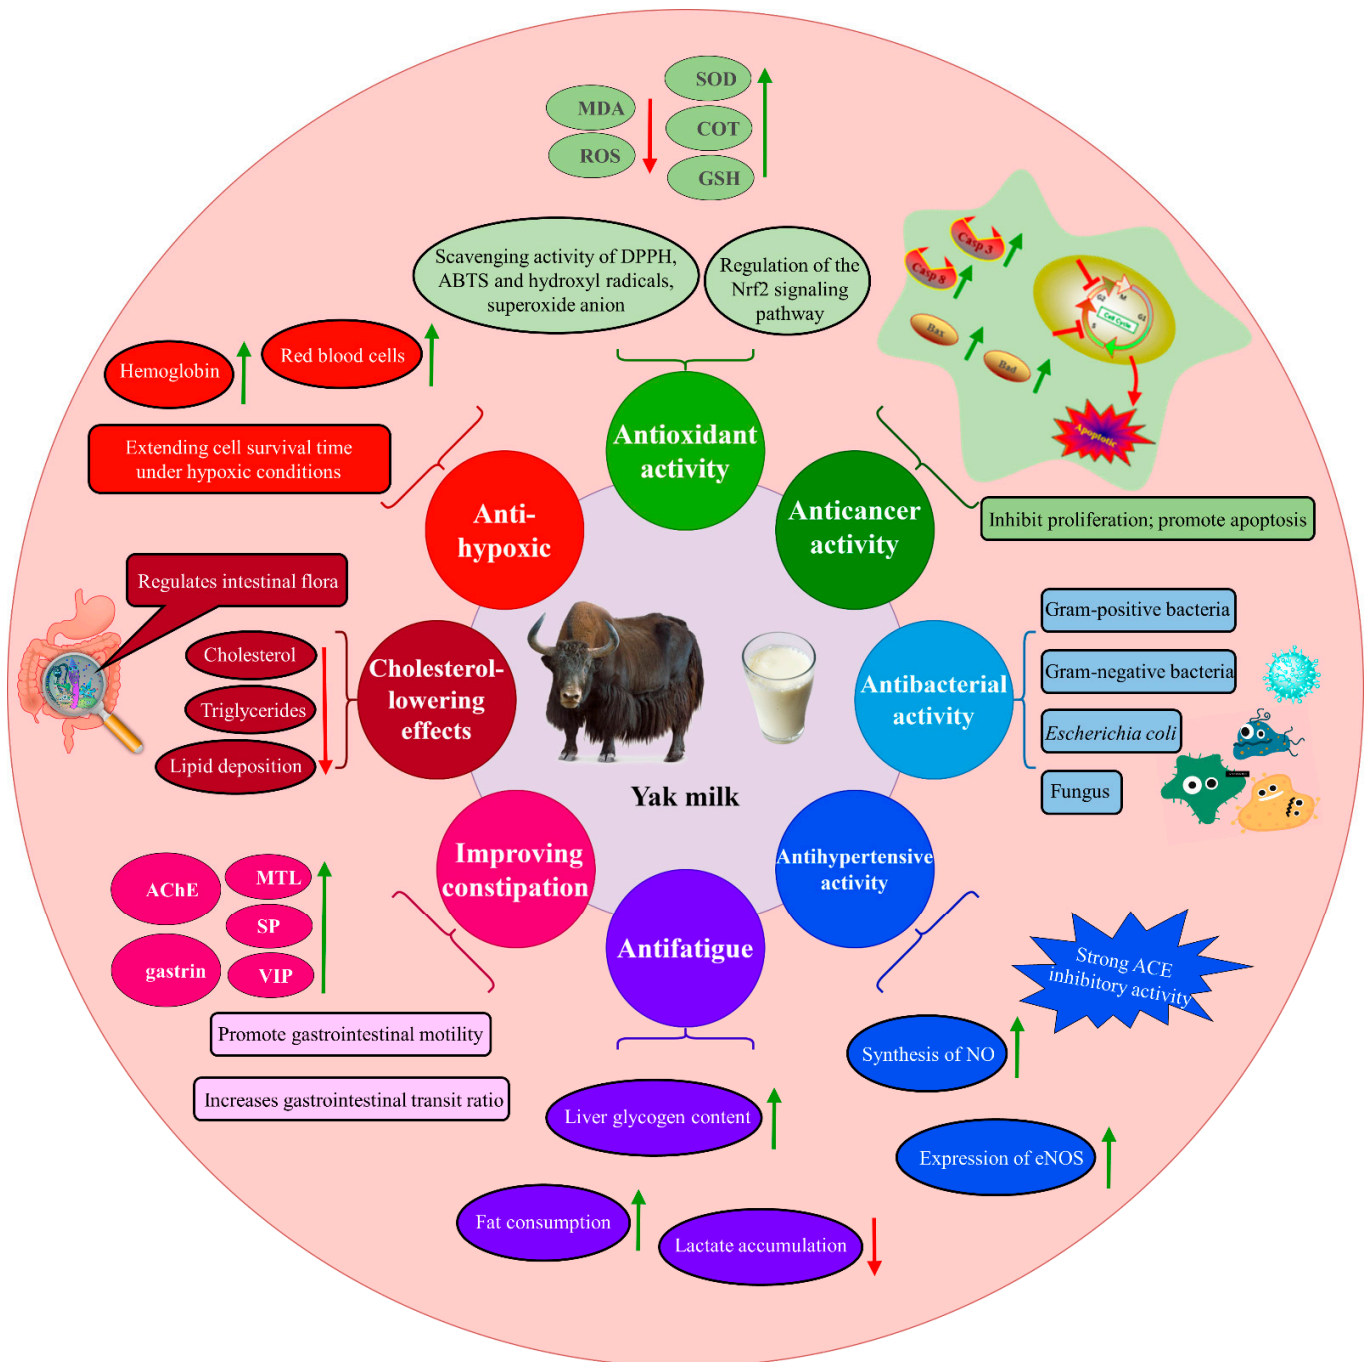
MDA
ROS
SOD
COT
GSH

Scavenging activity of DPPH, ABTS and hydroxyl radicals, superoxide anion

Regulation of the Nrf2 signaling pathway

Casp 3
Casp 8
Bax
Bad
Cell Cycle
Apoptotic

Hemoglobin
Red blood cells
Extending cell survival time under hypoxic conditions

Antioxidant activity
Anti-hypoxic
Anticancer activity

Inhibit proliferation; promote apoptosis

Regulates intestinal flora
Cholesterol
Triglycerides
Lipid deposition
Cholesterol-lowering effects

Yak milk

Antibacterial activity
Gram-positive bacteria
Gram-negative bacteria
Escherichia coli
Fungus

AChE
MTL
SP
gastrin
VIP
Improving constipation
Promote gastrointestinal motility
Increases gastrointestinal transit ratio

Antifatigue
Liver glycogen content
Fat consumption
Lactate accumulation

Antihypertensive activity
Strong ACE inhibitory activity
Synthesis of NO
Expression of eNOS